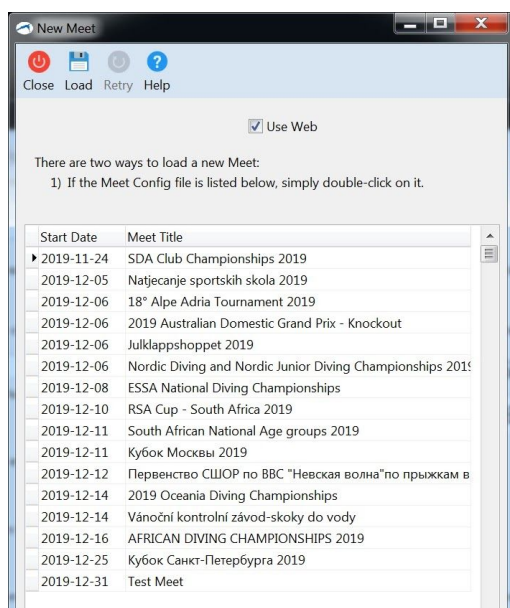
New Meet

Close Load Retry Help

Use Web

There are two ways to load a new Meet:
1) If the Meet Config file is listed below, simply double-click on it.

| Start Date | Meet Title |
|---|---|
| 2019-11-24 | SDA Club Championships 2019 |
| 2019-12-05 | Natjecanje sportskih skola 2019 |
| 2019-12-06 | 18° Alpe Adria Tournament 2019 |
| 2019-12-06 | 2019 Australian Domestic Grand Prix - Knockout |
| 2019-12-06 | Julklappshoppet 2019 |
| 2019-12-06 | Nordic Diving and Nordic Junior Diving Championships 201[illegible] |
| 2019-12-08 | ESSA National Diving Championships |
| 2019-12-10 | RSA Cup - South Africa 2019 |
| 2019-12-11 | South African National Age groups 2019 |
| 2019-12-11 | Кубок Москвы 2019 |
| 2019-12-12 | Первенство СШОР по ВВС "Невская волна"по прыжкам в |
| 2019-12-14 | 2019 Oceania Diving Championships |
| 2019-12-14 | Vánoční kontrolní závod-skoky do vody |
| 2019-12-16 | AFRICAN DIVING CHAMPIONSHIPS 2019 |
| 2019-12-25 | Кубок Санкт-Петербурга 2019 |
| 2019-12-31 | Test Meet |